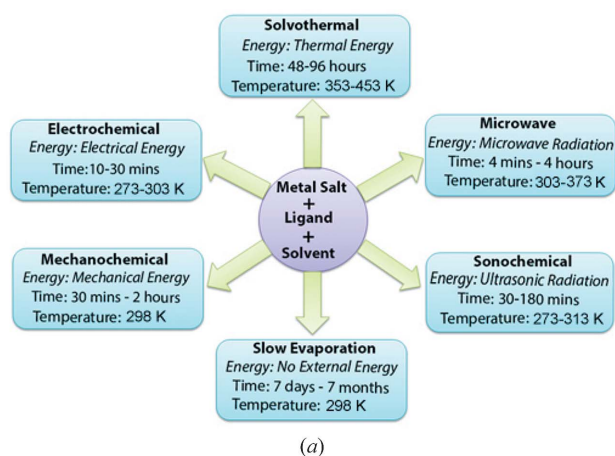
Solvothermal
Energy: Thermal Energy
Time: 48-96 hours
Temperature: 353-453 K

Electrochemical
Energy: Electrical Energy
Time:10-30 mins
Temperature: 273-303 K

Microwave
Energy: Microwave Radiation
Time: 4 mins - 4 hours
Temperature: 303-373 K

Metal Salt
+
Ligand
+
Solvent

Mechanochemical
Energy: Mechanical Energy
Time: 30 mins - 2 hours
Temperature: 298 K

Sonochemical
Energy: Ultrasonic Radiation
Time: 30-180 mins
Temperature: 273-313 K

Slow Evaporation
Energy: No External Energy
Time: 7 days - 7 months
Temperature: 298 K

(a)